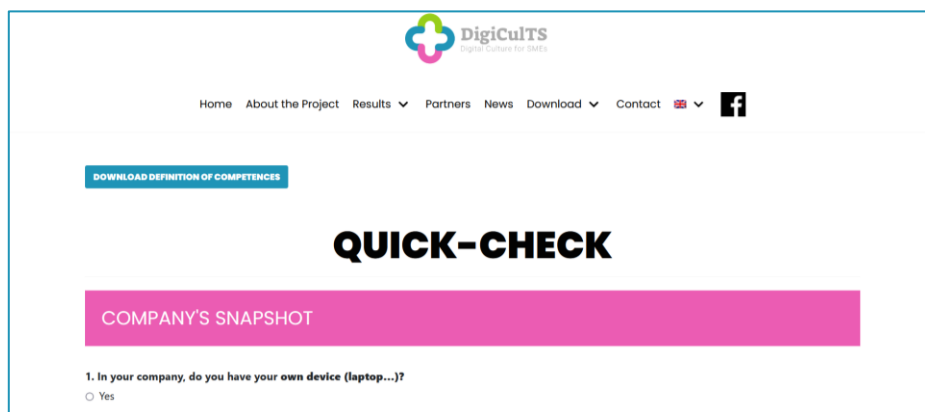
DigiCulTS
Digital Culture for SMEs

Home About the Project Results Partners News Download Contact

DOWNLOAD DEFINITION OF COMPETENCES

QUICK-CHECK

COMPANY'S SNAPSHOT

1. In your company, do you have your own device (laptop...)?
Yes